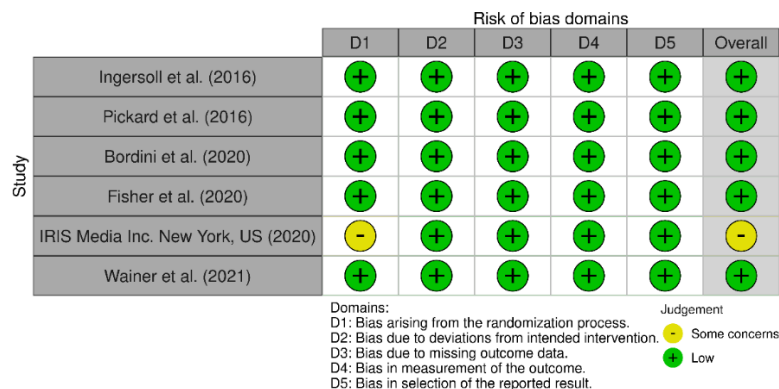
Risk of bias domains

| Study | D1 | D2 | D3 | D4 | D5 | Overall |
|---|---|---|---|---|---|---|
| Ingersoll et al. (2016) | + | + | + | + | + | + |
| Pickard et al. (2016) | + | + | + | + | + | + |
| Bordini et al. (2020) | + | + | + | + | + | + |
| Fisher et al. (2020) | + | + | + | + | + | + |
| IRIS Media Inc. New York, US (2020) | - | + | + | + | + | - |
| Wainer et al. (2021) | + | + | + | + | + | + |

Domains:
D1: Bias arising from the randomization process.
D2: Bias due to deviations from intended intervention.
D3: Bias due to missing outcome data.
D4: Bias in measurement of the outcome.
D5: Bias in selection of the reported result.

Judgement
- Some concerns
+ Low